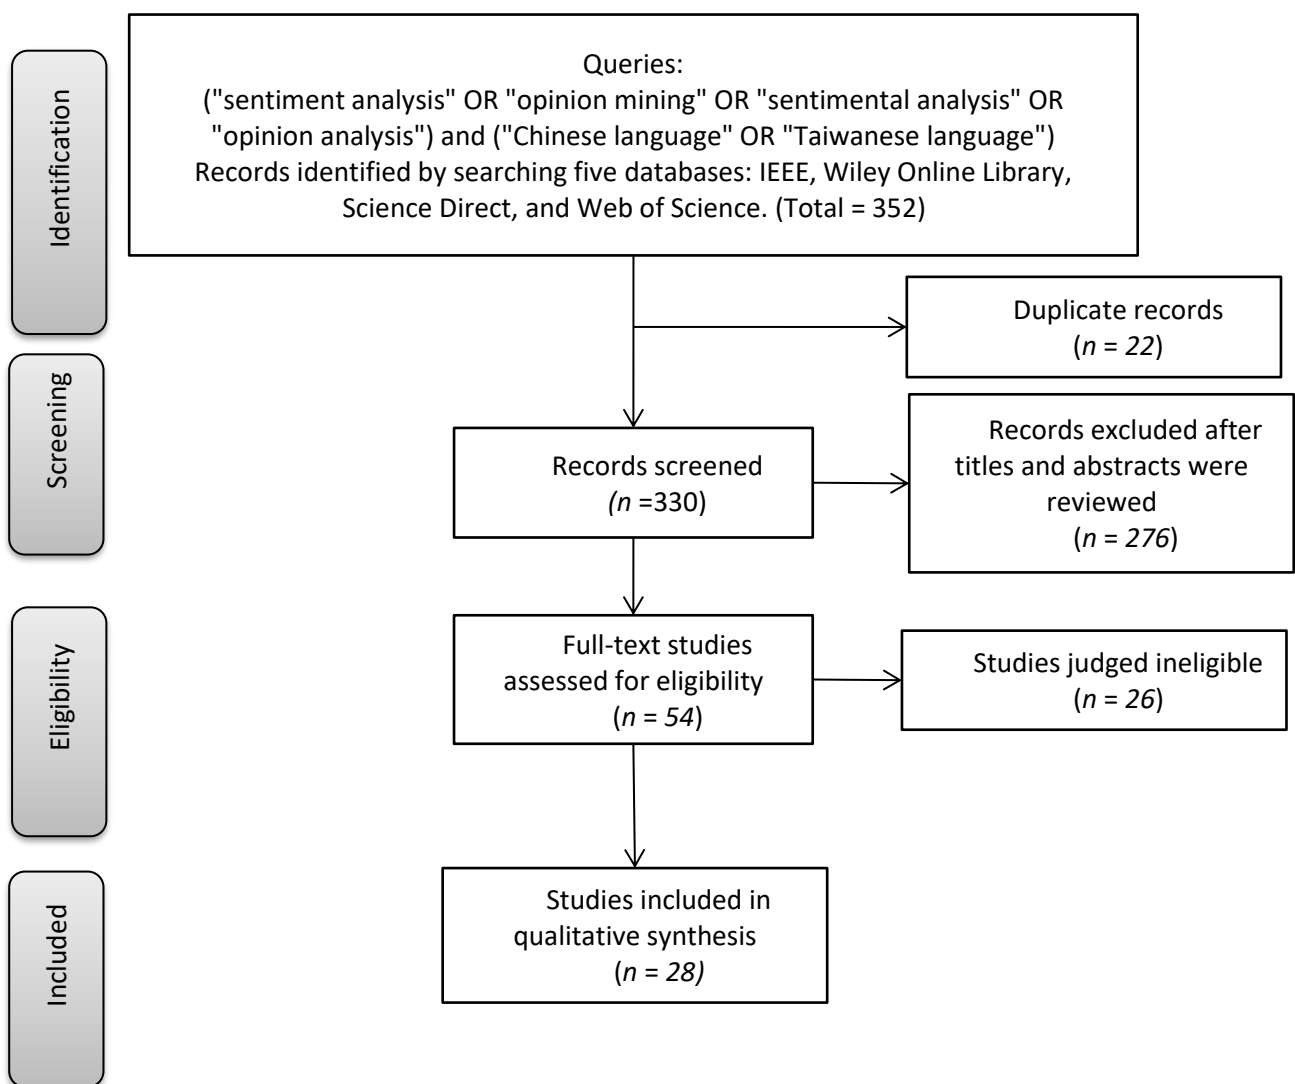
Identification

Queries:
("sentiment analysis" OR "opinion mining" OR "sentimental analysis" OR "opinion analysis") and ("Chinese language" OR "Taiwanese language")
Records identified by searching five databases: IEEE, Wiley Online Library, Science Direct, and Web of Science. (Total = 352)

Duplicate records
($n = 22$)

Screening

Records screened
($n$ =330)

Records excluded after titles and abstracts were reviewed
($n = 276$)

Eligibility

Full-text studies assessed for eligibility
($n = 54$)

Studies judged ineligible
($n = 26$)

Included

Studies included in qualitative synthesis
($n = 28$)